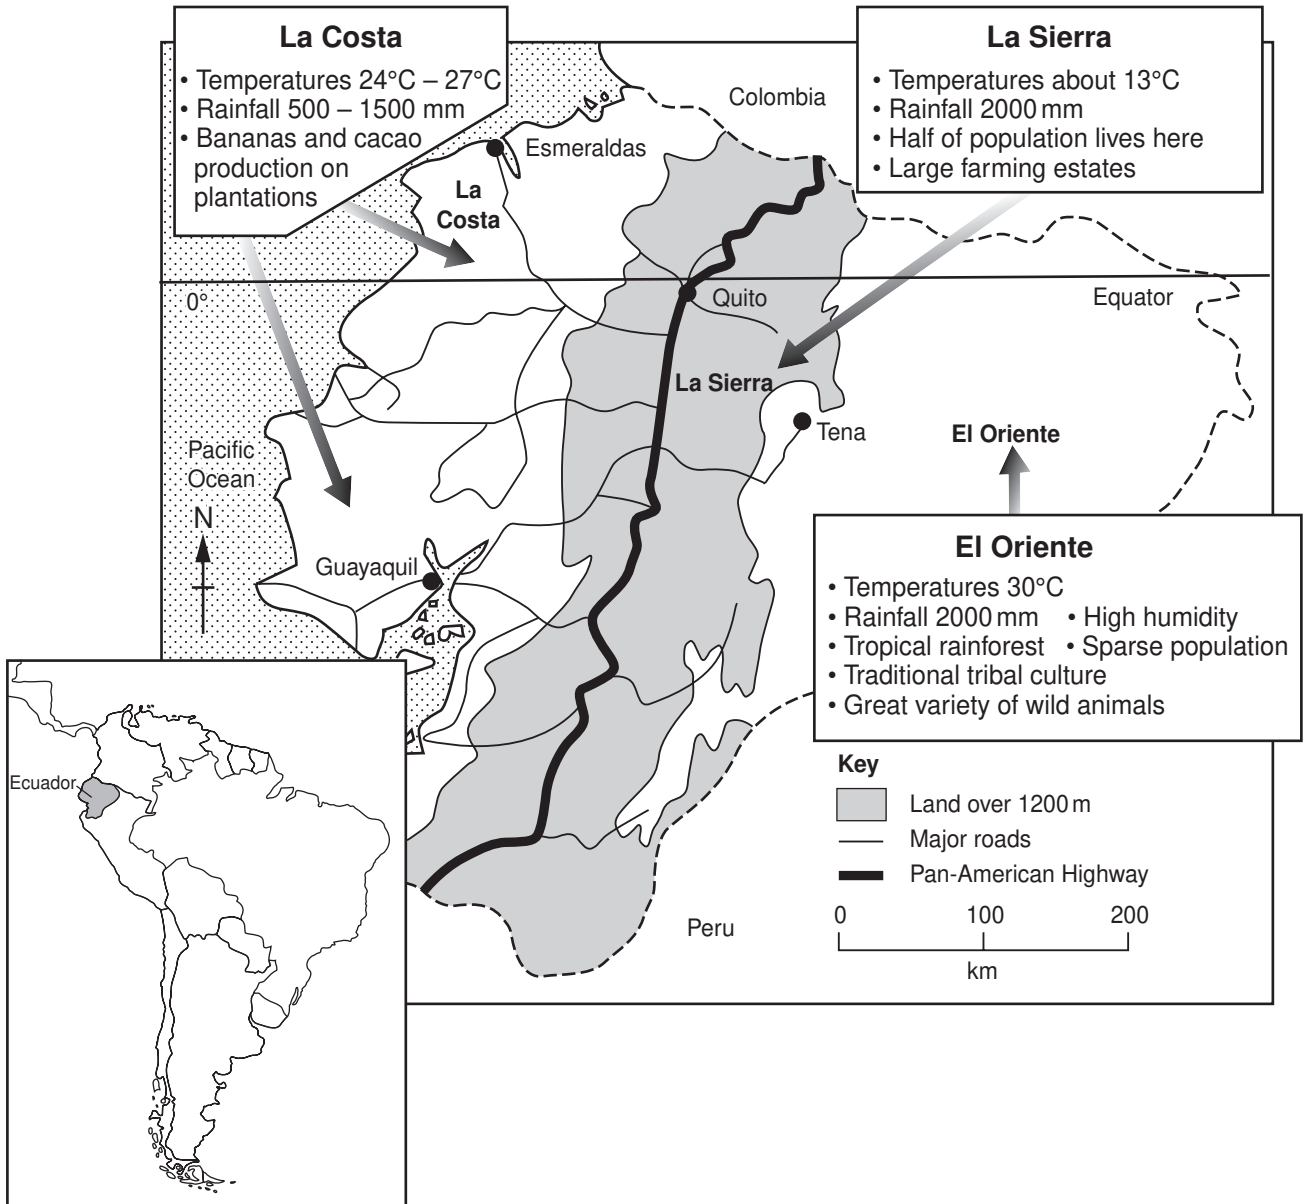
La Costa
• Temperatures 24°C – 27°C
• Rainfall 500 – 1500 mm
• Bananas and cacao production on plantations

La Sierra
• Temperatures about 13°C
• Rainfall 2000 mm
• Half of population lives here
• Large farming estates

Colombia

Esmeraldas

La Costa

0°

Quito

Equator

La Sierra

Tena

El Oriente

Pacific Ocean

N

Guayaquil

El Oriente
• Temperatures 30°C
• Rainfall 2000 mm • High humidity
• Tropical rainforest • Sparse population
• Traditional tribal culture
• Great variety of wild animals

Key
Land over 1200 m
Major roads
Pan-American Highway

0 100 200
km

Peru

Ecuador